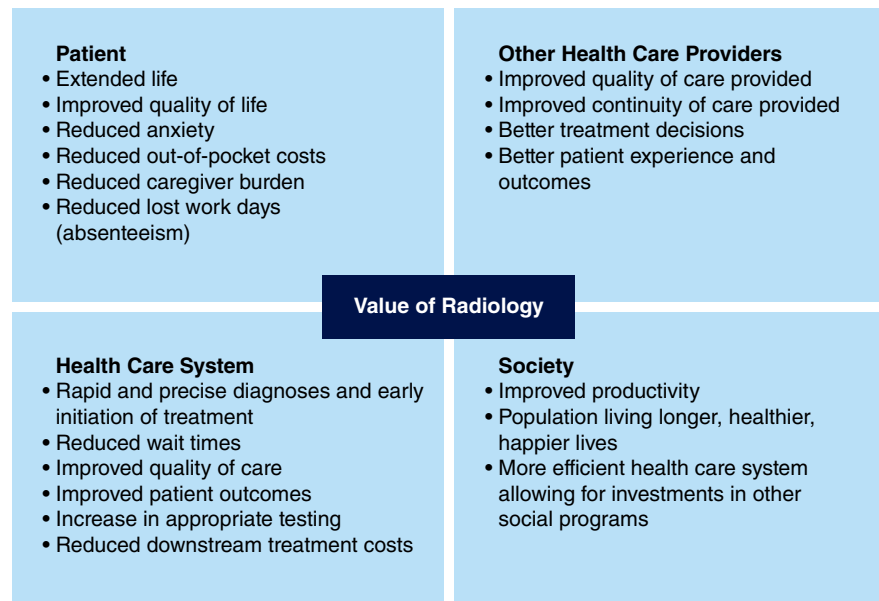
Patient
• Extended life
• Improved quality of life
• Reduced anxiety
• Reduced out-of-pocket costs
• Reduced caregiver burden
• Reduced lost work days (absenteeism)

Other Health Care Providers
• Improved quality of care provided
• Improved continuity of care provided
• Better treatment decisions
• Better patient experience and outcomes

Value of Radiology

Health Care System
• Rapid and precise diagnoses and early initiation of treatment
• Reduced wait times
• Improved quality of care
• Improved patient outcomes
• Increase in appropriate testing
• Reduced downstream treatment costs

Society
• Improved productivity
• Population living longer, healthier, happier lives
• More efficient health care system allowing for investments in other social programs